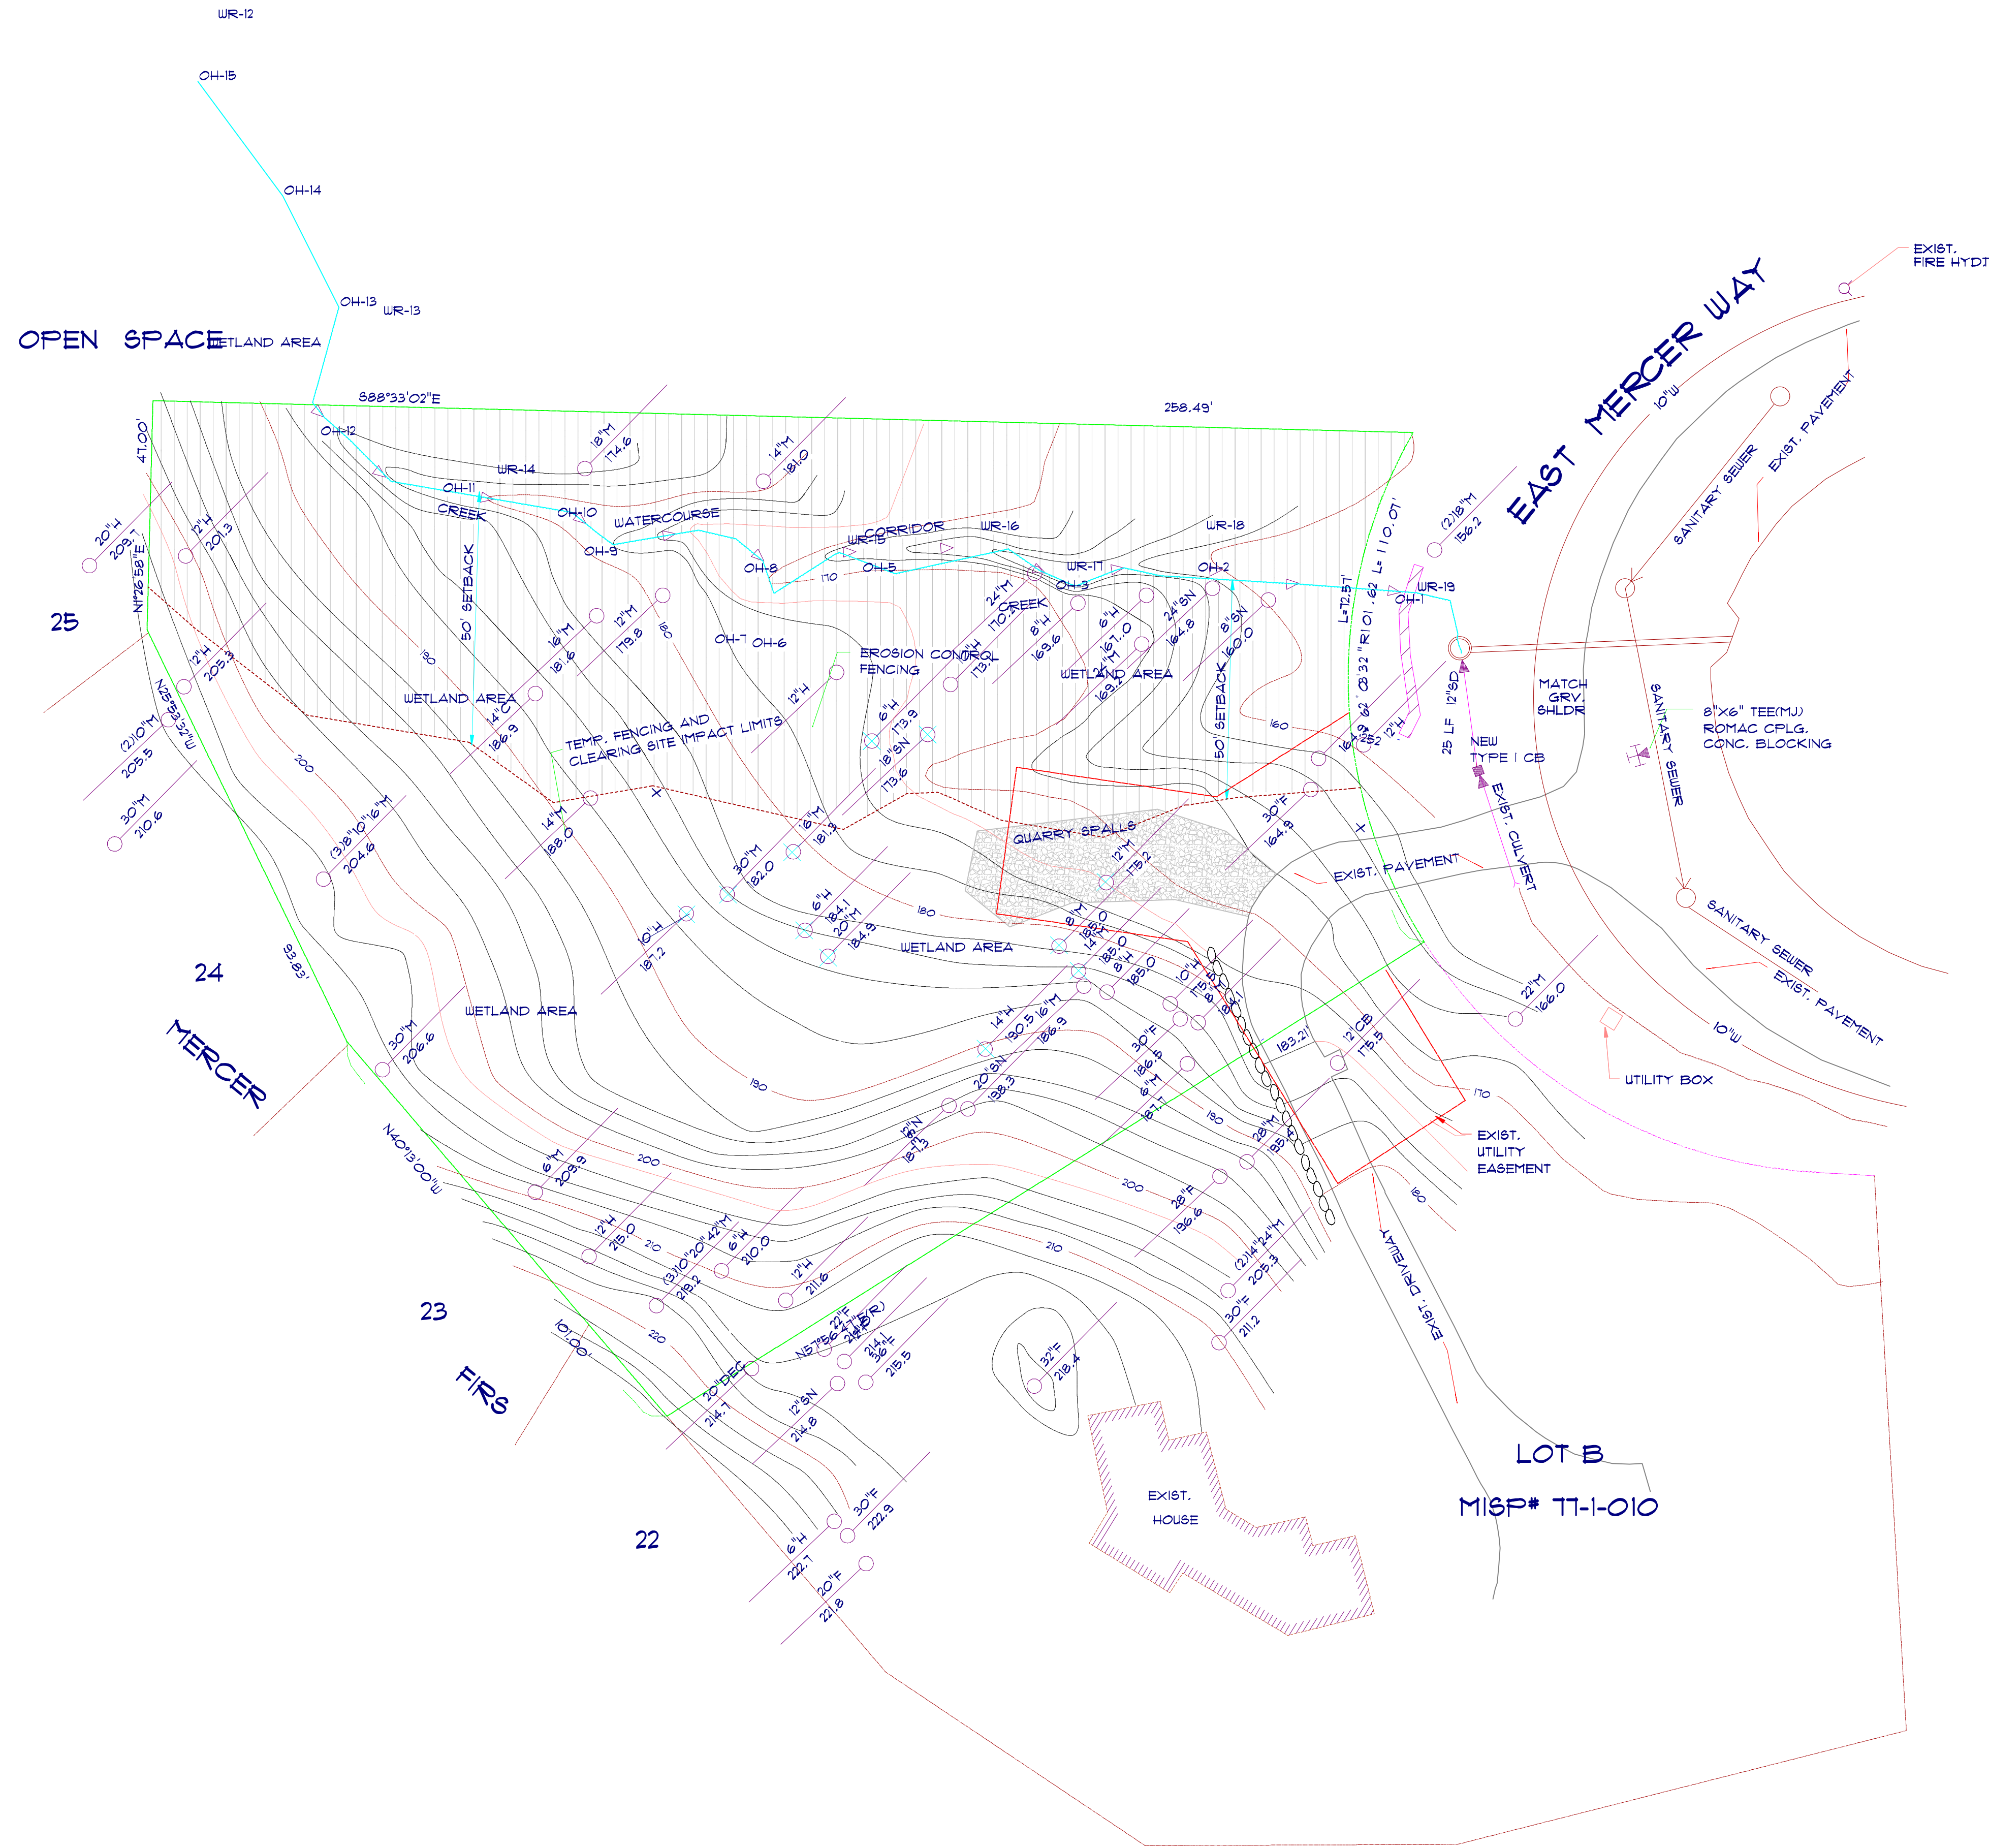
WR-12
OH-15
OH-14
OH-13 WR-13
OPEN SPACE WETLAND AREA
S88°33'02"E
258.49'
EAST MERCER WAY
EXIST. FIRE HYDT
OH-12
WR-14
OH-11
CREEK
OH-10
WATERCOURSE
OH-9
CORRIDOR
WR-15
WR-16
WR-18
OH-8
170
OH-5
WR-17
OH-3
OH-2
WR-19
OH-1
47.00'
20"H 209.1
12"H 201.3
N1°26'58"E
25
18"M 174.6
14"M 181.0
(2)18"M 156.2
10"W
SANITARY SEWER
EXIST. PAVEMENT
50' SETBACK
16"M 181.6
12"M 179.8
180
OH-7 OH-6
24"M 170.0
CREEK
8"H 169.6
6"H 167.0
24"SN 164.8
8"SN 160.0
L=72.57'
R101.62
L=110.07'
12"H 205.3
190
WETLAND AREA
14"C 186.9
EROSION CONTROL FENCING
6"H 173.3
14"M 169.1
WETLAND AREA
12"H
25 LF 12"SD
MATCH GRV. SHLDR
SANITARY SEWER
8"X6" TEE(MJ) ROMAC CPLG. CONC. BLOCKING
N25°53'32"W
(2)10"M 205.5
30"M 210.6
200
TEMP. FENCING AND CLEARING SITE IMPACT LIMITS
6"H 173.9
18"SN 173.6
160
50' SETBACK
164.9
NEW TYPE I CB
EXIST. CULVERT
(3)8"10"16"M 204.6
14"M 188.0
16"M 181.8
30"M 182.0
QUARRY SPALLS
12"M 175.2
30"F 164.9
EXIST. PAVEMENT
6"H 184.1
20"M 184.9
180
WETLAND AREA
8"M 185.0
14"M 185.0
8"H 185.0
10"H 187.2
10"H 175.5
8"H 184.1
24
93.83'
SANITARY SEWER
EXIST. PAVEMENT
22"M 166.0
MERCER
30"M 206.6
WETLAND AREA
14"H 190.5
16"M 186.9
30"F 186.5
6"M 187.1
183.21'
12"CB 175.5
10"W
UTILITY BOX
190
20"SN 188.3
170
N40°13'00"W
12"SN 187.3
190
28"M 195.1
EXIST. UTILITY EASEMENT
6"M 209.9
200
200
28"F 196.6
180
12"H 215.0
210
(3)10"20"42"M 213.2
6"H 210.0
12"H 211.6
210
(2)14"24"M 205.3
EXIST. DRIVEWAY
23
FIRS
101.00'
220
N57°56'41"E
22"F 214.5(R)
14"L 36"L 215.5
32"F 218.4
30"F 211.2
20"DEC 214.7
12"SN 214.8
LOT B
MISP# 77-1-010
EXIST. HOUSE
30"F 222.9
6"H 222.7
22
20"F 221.8